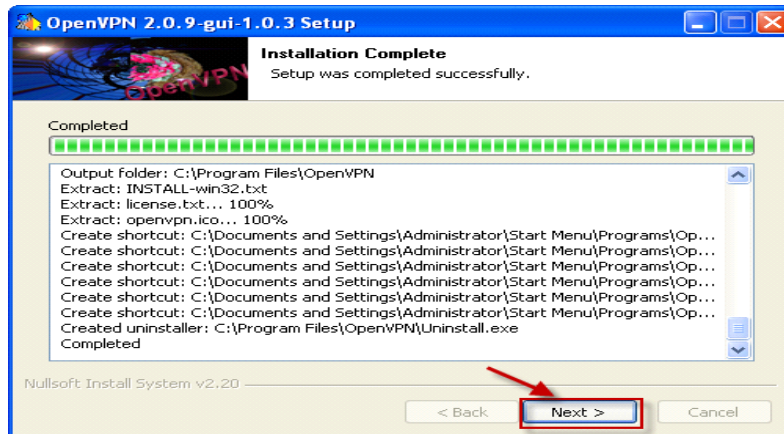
OpenVPN 2.0.9-gui-1.0.3 Setup

Installation Complete
Setup was completed successfully.

OpenVPN

Completed

Output folder: C:\Program Files\OpenVPN
Extract: INSTALL-win32.txt
Extract: license.txt... 100%
Extract: openvpn.ico... 100%
Create shortcut: C:\Documents and Settings\Administrator\Start Menu\Programs\Op...
Create shortcut: C:\Documents and Settings\Administrator\Start Menu\Programs\Op...
Create shortcut: C:\Documents and Settings\Administrator\Start Menu\Programs\Op...
Create shortcut: C:\Documents and Settings\Administrator\Start Menu\Programs\Op...
Create shortcut: C:\Documents and Settings\Administrator\Start Menu\Programs\Op...
Create shortcut: C:\Documents and Settings\Administrator\Start Menu\Programs\Op...
Created uninstaller: C:\Program Files\OpenVPN\Uninstall.exe
Completed

Nullsoft Install System v2.20

< Back
Next >
Cancel